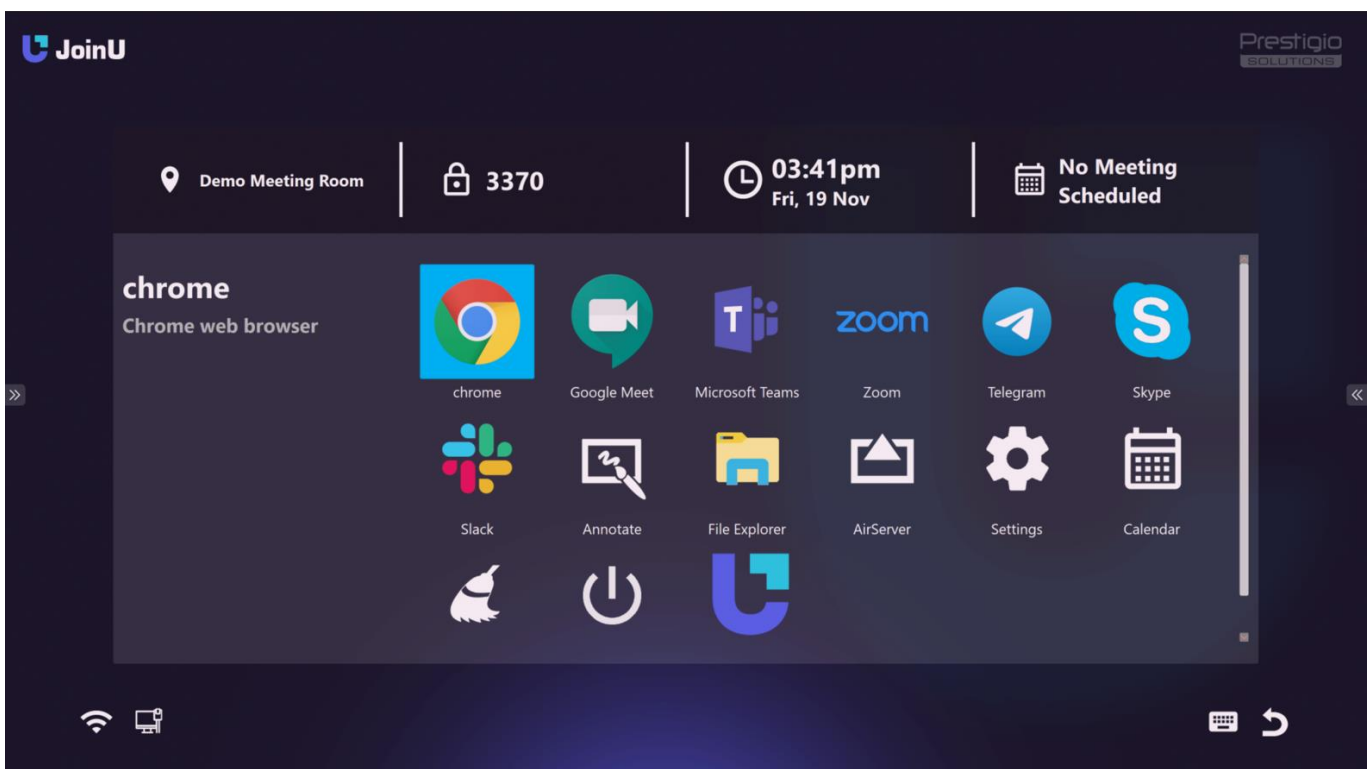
JoinU

Prestigio SOLUTIONS

Demo Meeting Room

3370

03:41pm
Fri, 19 Nov

No Meeting Scheduled

chrome
Chrome web browser

»

«

chrome
Google Meet
Microsoft Teams
zoom
Zoom
Telegram
Skype
Slack
Annotate
File Explorer
AirServer
Settings
Calendar